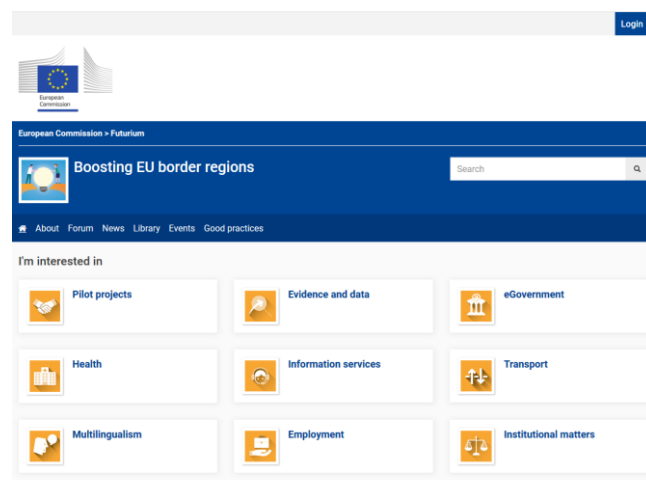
Login

European Commission

European Commission > Futurium

Boosting EU border regions

Search

About Forum News Library Events Good practices

I'm interested in

Pilot projects

Evidence and data

eGovernment

Health

Information services

Transport

Multilingualism

Employment

Institutional matters